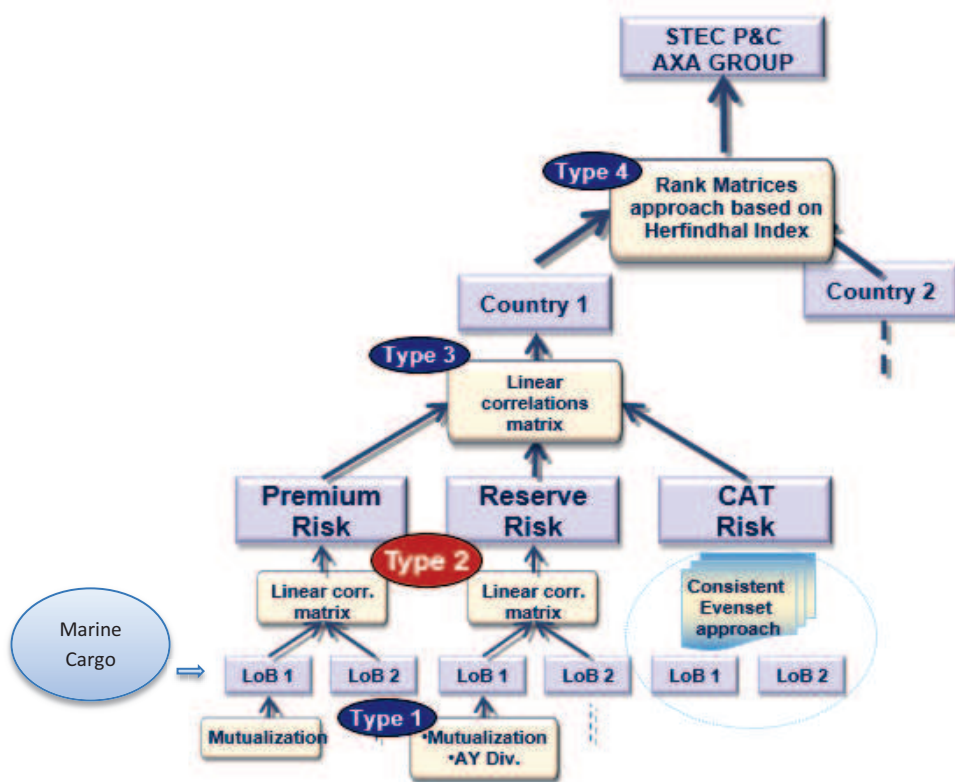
STEC P&C
AXA GROUP

Type 4

Rank Matrices approach based on Herfindhal Index

Country 1

Country 2

Type 3

Linear correlations matrix

Premium Risk

Reserve Risk

CAT Risk

Type 2

Linear corr. matrix

Linear corr. matrix

Consistent Evenset approach

Marine Cargo

LoB 1

LoB 2

LoB 1

LoB 2

LoB 1

LoB 2

Mutualization

Type 1

•Mutualization
•AY Div.